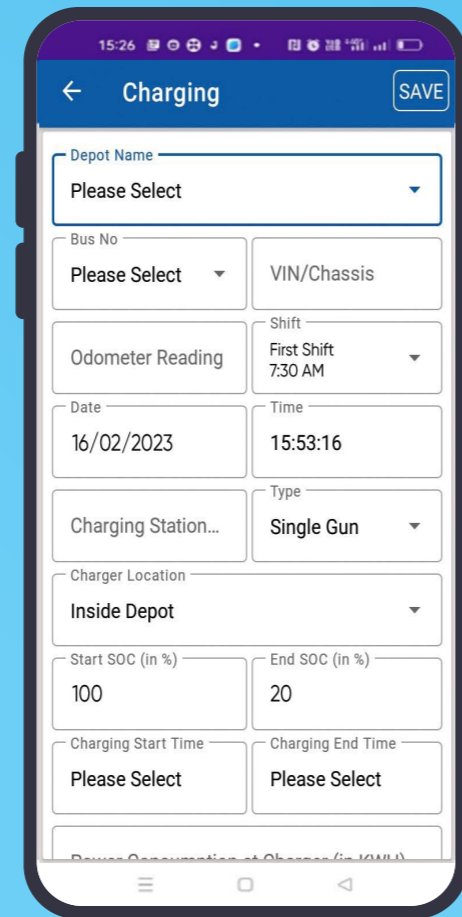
15:26

Charging

SAVE

Depot Name
Please Select

Bus No
Please Select

VIN/Chassis

Odometer Reading

Shift
First Shift
7:30 AM

Date
16/02/2023

Time
15:53:16

Charging Station...

Type
Single Gun

Charger Location
Inside Depot

Start SOC (in %)
100

End SOC (in %)
20

Charging Start Time
Please Select

Charging End Time
Please Select

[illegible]